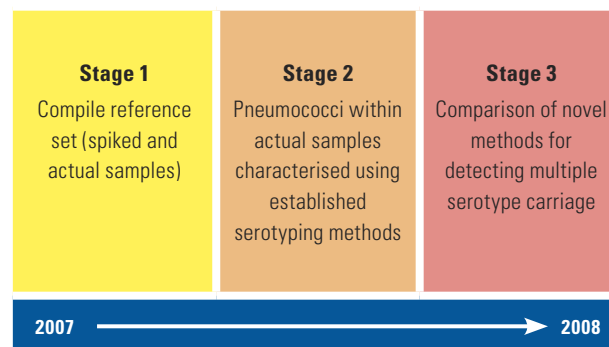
Stage 1
Compile reference set (spiked and actual samples)

Stage 2
Pneumococci within actual samples characterised using established serotyping methods

Stage 3
Comparison of novel methods for detecting multiple serotype carriage

2007

2008